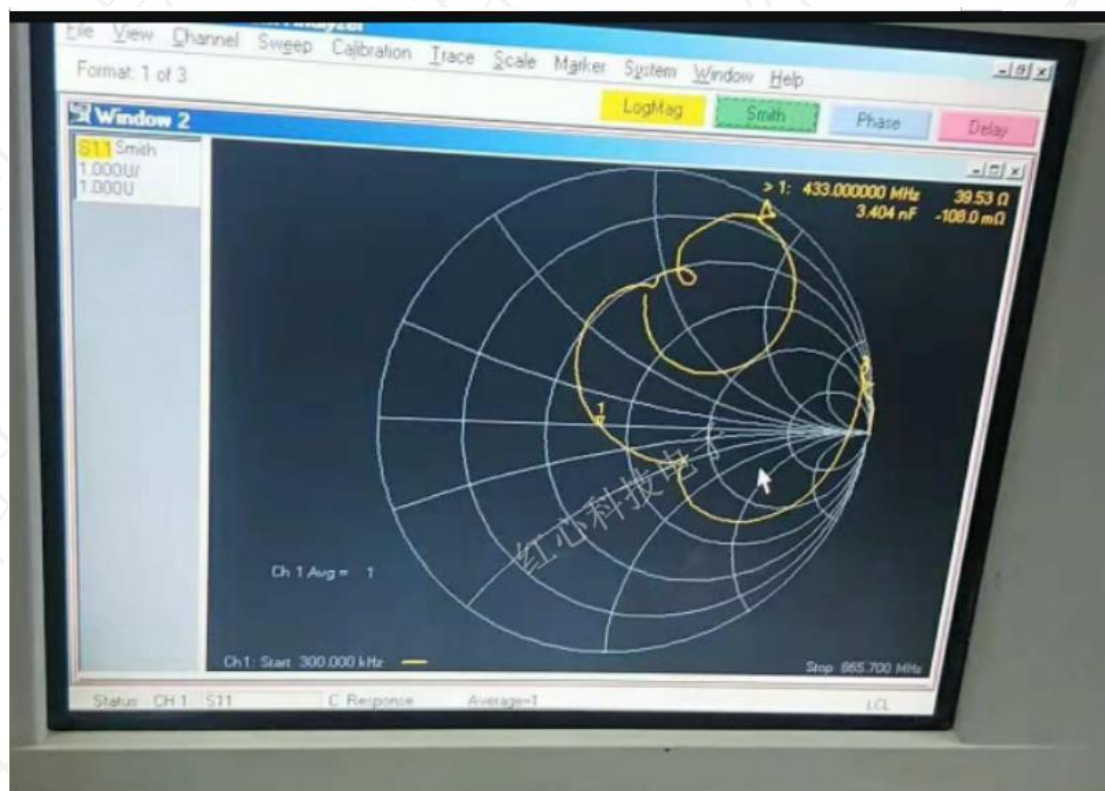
File View Channel Sweep Calibration Trace Scale Marker System Window Help

Format: 1 of 3

LogMag Smith Phase Delay

Window 2

S11 Smith
1.000U/
1.000U

> 1: 433.000000 MHz 39.53 Ω
3.404 nF -108.0 mΩ

1

2

红心科技电子

Ch 1 Avg = 1

Ch1: Start 300.000 kHz

Stop 865.700 MHz

Status CH 1: S11 C Response Average=1 LCL